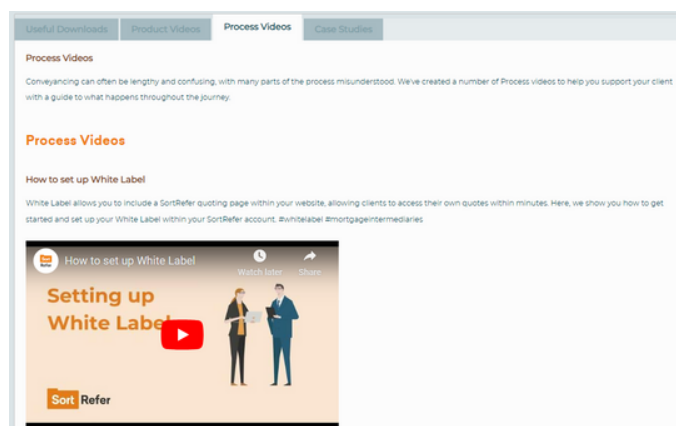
Useful Downloads | Product Videos | Process Videos | Case Studies

Process Videos

Conveyancing can often be lengthy and confusing, with many parts of the process misunderstood. We've created a number of Process videos to help you support your client with a guide to what happens throughout the journey.

Process Videos

How to set up White Label

White Label allows you to include a SortRefer quoting page within your website, allowing clients to access their own quotes within minutes. Here, we show you how to get started and set up your White Label within your SortRefer account. #whitelabel #mortgageintermediaries

How to set up White Label

Watch later

Share

Setting up White Label

Sort Refer